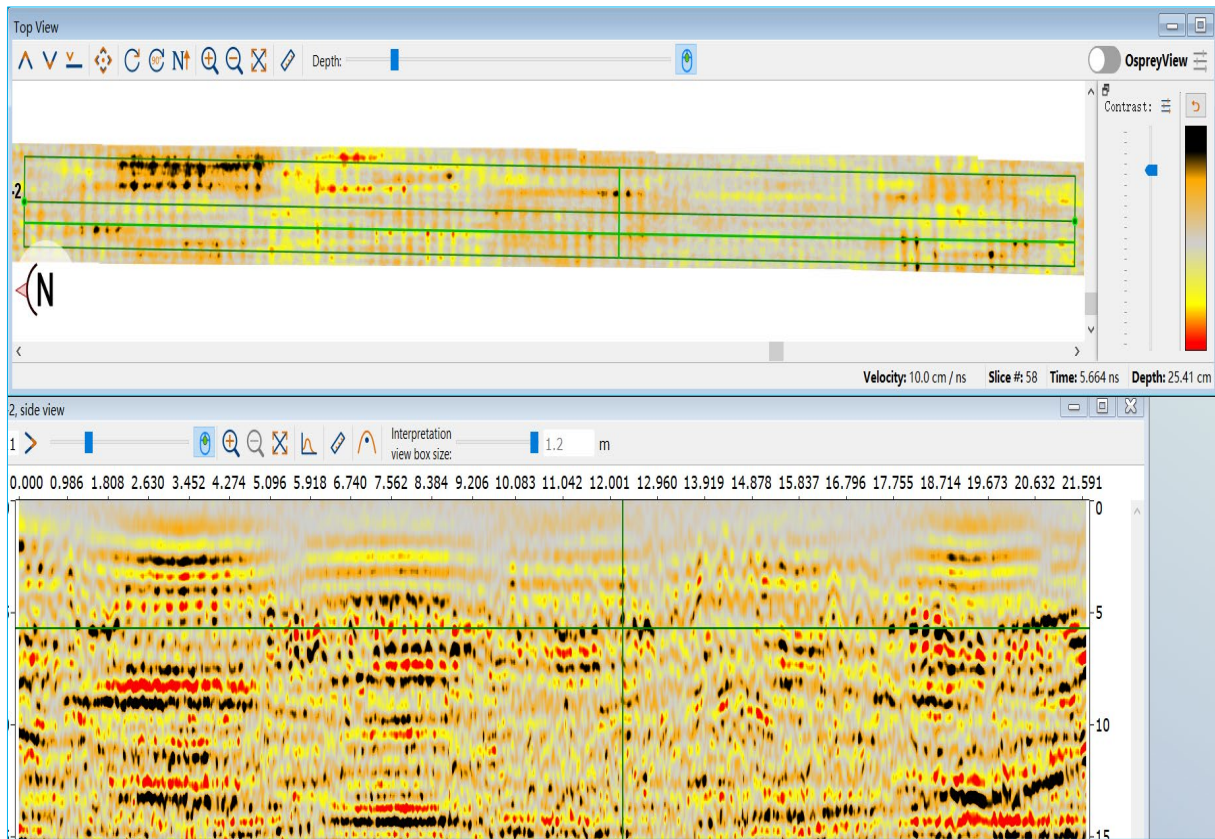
Top View

Depth:

OspreyView

Contrast:

2

N

Velocity: 10.0 cm / ns Slice #: 58 Time: 5.664 ns Depth: 25.41 cm

2, side view

1

Interpretation view box size: 1.2 m

0.000 0.986 1.808 2.630 3.452 4.274 5.096 5.918 6.740 7.562 8.384 9.206 10.083 11.042 12.001 12.960 13.919 14.878 15.837 16.796 17.755 18.714 19.673 20.632 21.591

0

5

10

15